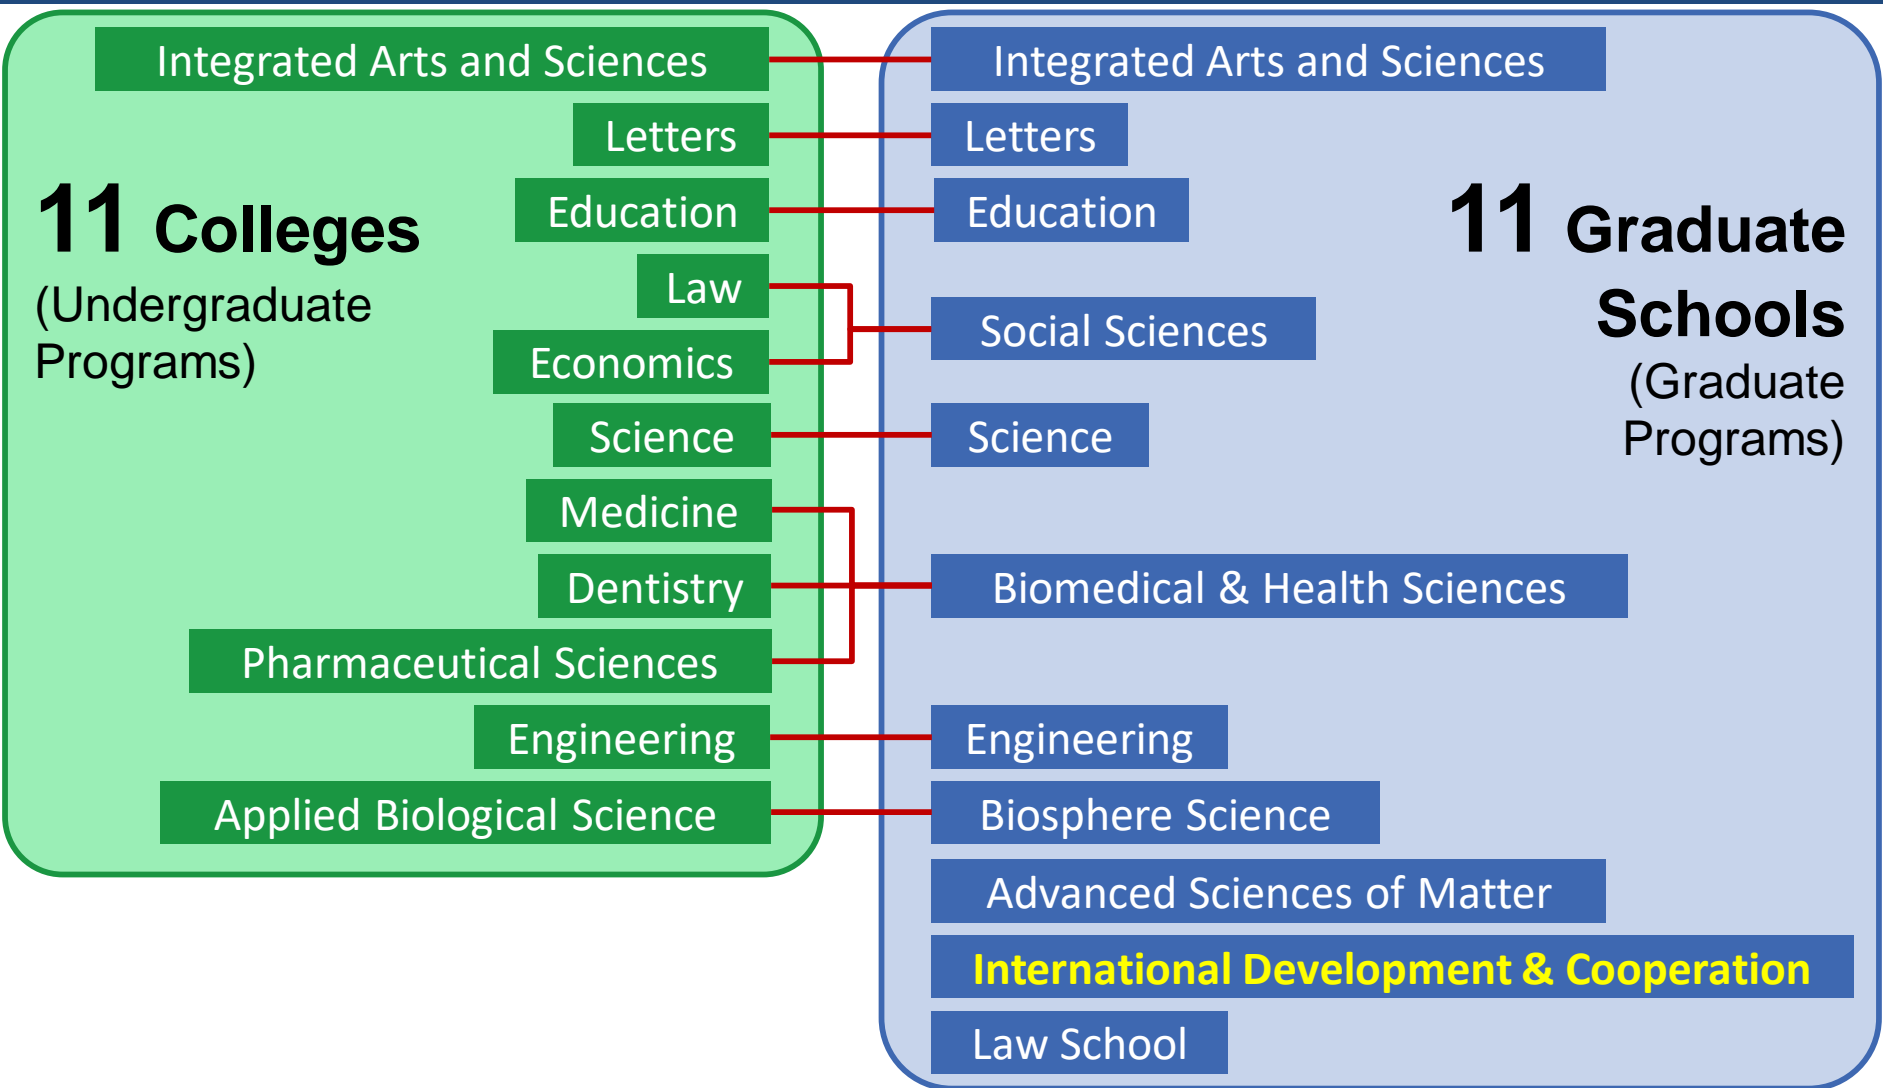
11 Colleges
(Undergraduate Programs)

Integrated Arts and Sciences
Letters
Education
Law
Economics
Science
Medicine
Dentistry
Pharmaceutical Sciences
Engineering
Applied Biological Science

11 Graduate Schools
(Graduate Programs)

Integrated Arts and Sciences
Letters
Education
Social Sciences
Science
Biomedical & Health Sciences
Engineering
Biosphere Science
Advanced Sciences of Matter
International Development & Cooperation
Law School